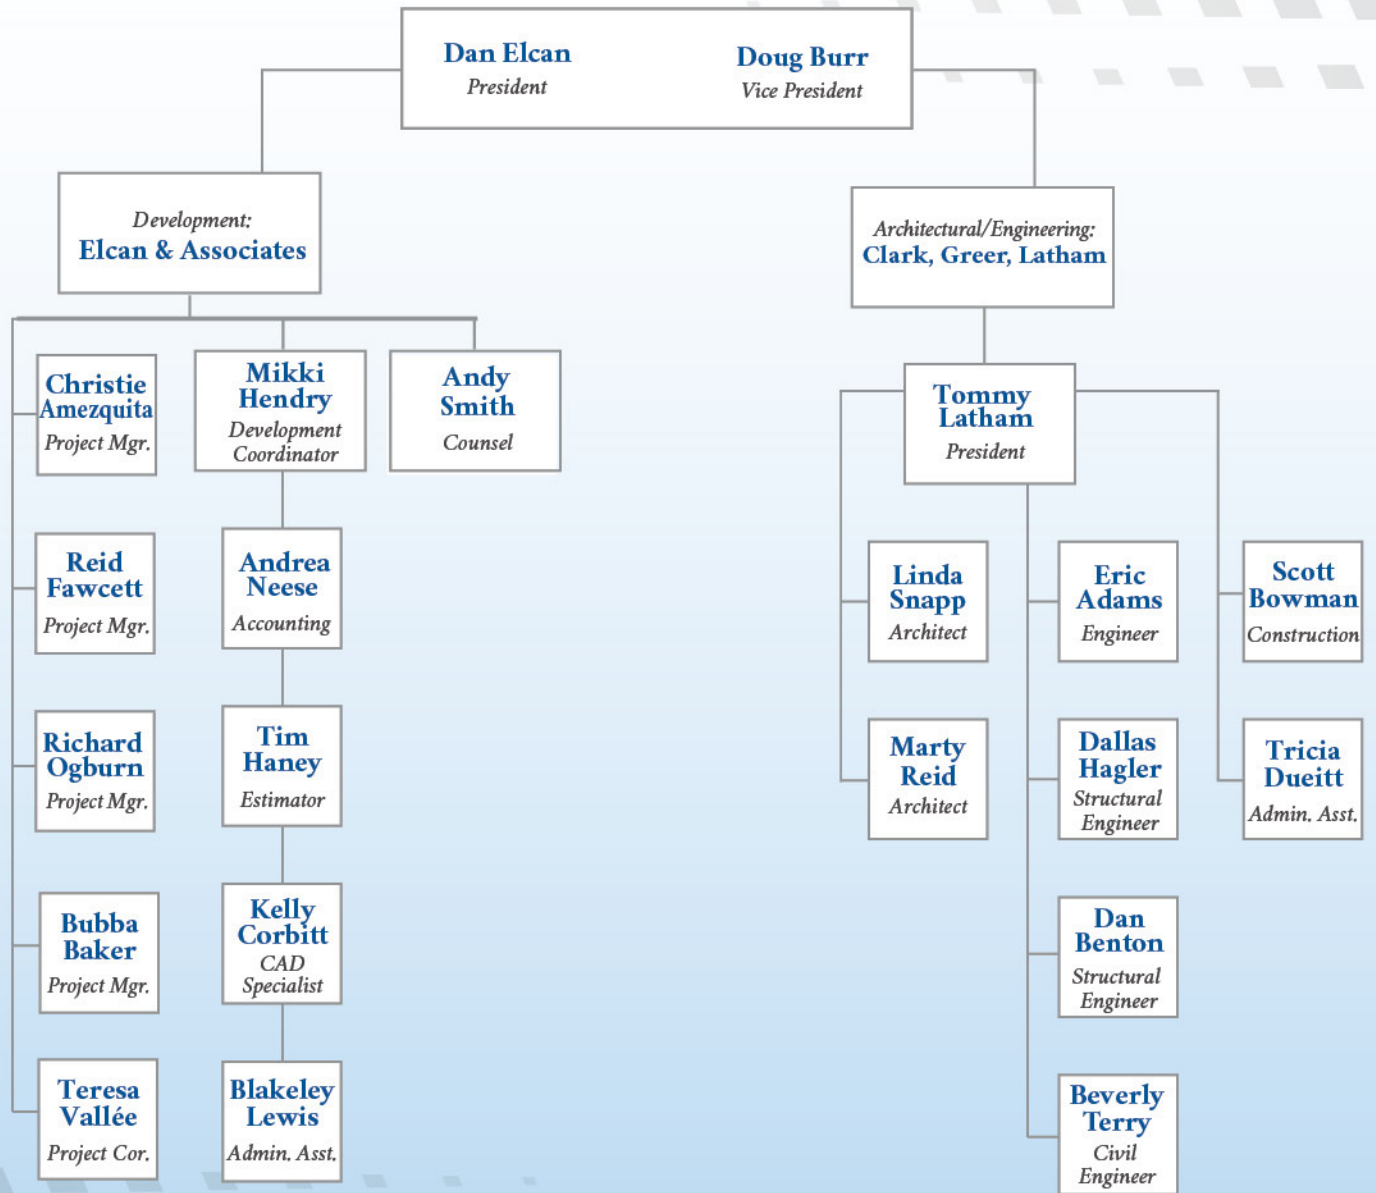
Dan Elcan
President

Doug Burr
Vice President

Development:
Elcan & Associates

Christie Amezquita
Project Mgr.

Mikki Hendry
Development Coordinator

Andy Smith
Counsel

Reid Fawcett
Project Mgr.

Andrea Neese
Accounting

Richard Ogburn
Project Mgr.

Tim Haney
Estimator

Bubba Baker
Project Mgr.

Kelly Corbitt
CAD Specialist

Teresa Vallée
Project Cor.

Blakeley Lewis
Admin. Asst.

Architectural/Engineering:
Clark, Greer, Latham

Tommy Latham
President

Linda Snapp
Architect

Eric Adams
Engineer

Scott Bowman
Construction

Marty Reid
Architect

Dallas Hagler
Structural Engineer

Tricia Dueitt
Admin. Asst.

Dan Benton
Structural Engineer

Beverly Terry
Civil Engineer